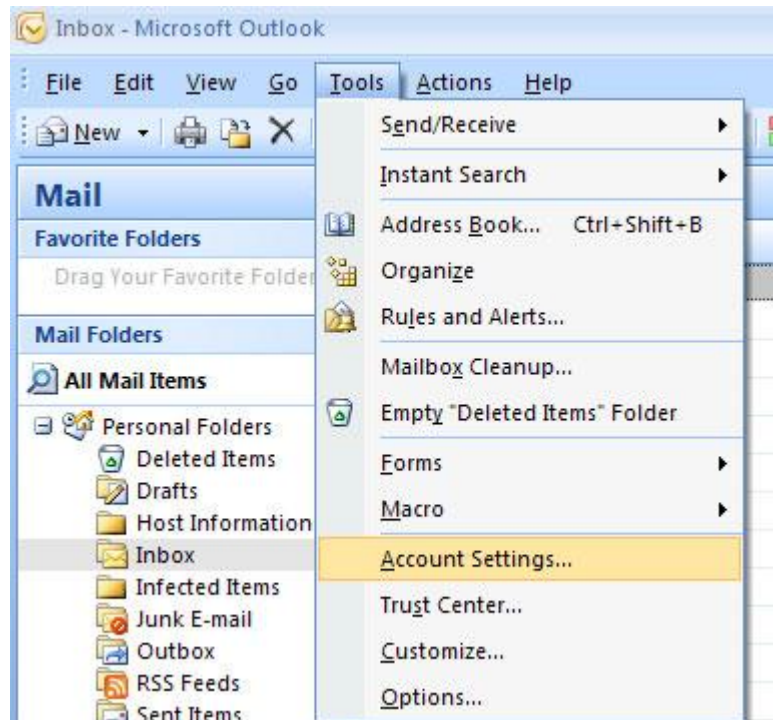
Inbox - Microsoft Outlook

File Edit View Go Tools Actions Help

New

Mail

Favorite Folders

Drag Your Favorite Folder

Mail Folders

All Mail Items

Personal Folders
Deleted Items
Drafts
Host Information
Inbox
Infected Items
Junk E-mail
Outbox
RSS Feeds
Sent Items

Send/Receive
Instant Search
Address Book... Ctrl+Shift+B
Organize
Rules and Alerts...
Mailbox Cleanup...
Empty "Deleted Items" Folder
Forms
Macro
Account Settings...
Trust Center...
Customize...
Options...